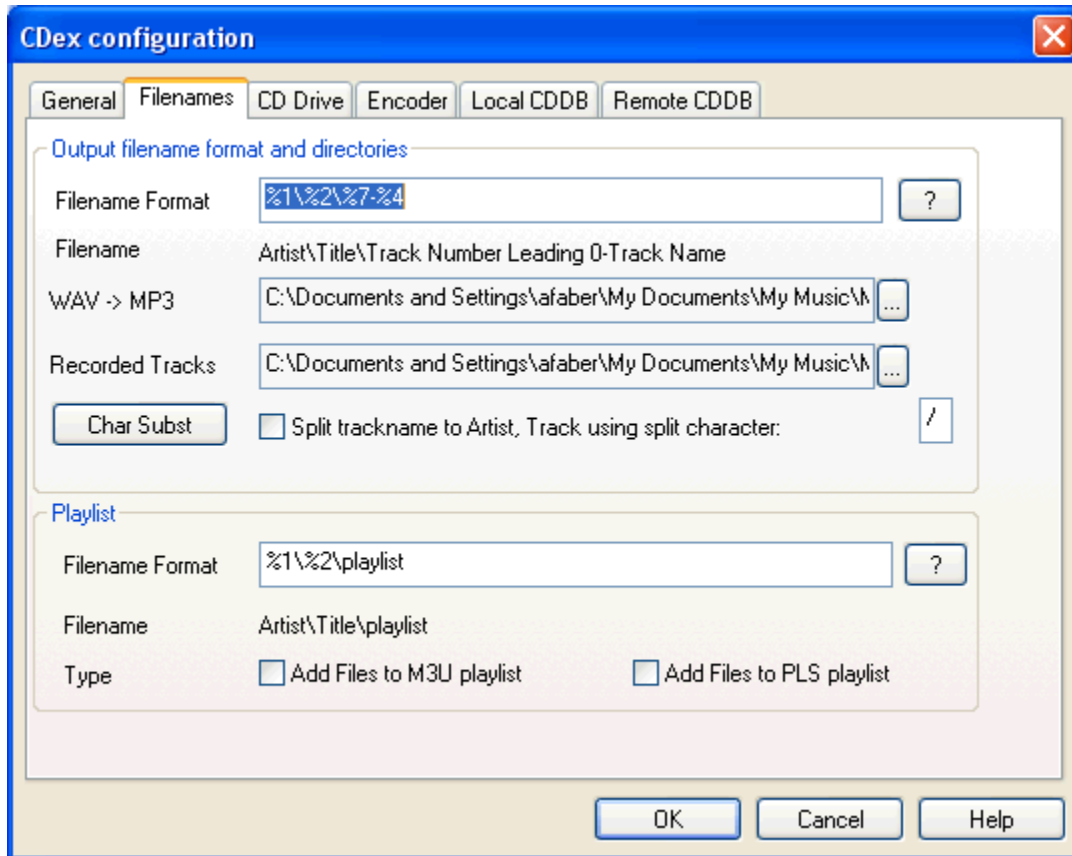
CDex configuration

General | Filenames | CD Drive | Encoder | Local CDDB | Remote CDDB

Output filename format and directories

Filename Format %1\%2\%7-%4 ?

Filename Artist\Title\Track Number Leading 0-Track Name

WAV -> MP3 C:\Documents and Settings\afaber\My Documents\My Music\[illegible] ...

Recorded Tracks C:\Documents and Settings\afaber\My Documents\My Music\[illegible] ...

Char Subst

Split trackname to Artist, Track using split character: /

Playlist

Filename Format %1\%2\playlist ?

Filename Artist\Title\playlist

Type Add Files to M3U playlist Add Files to PLS playlist

OK Cancel Help